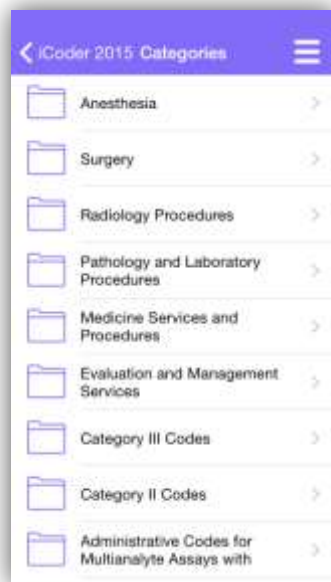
iCoder 2015 Categories

Anesthesia

Surgery

Radiology Procedures

Pathology and Laboratory Procedures

Medicine Services and Procedures

Evaluation and Management Services

Category III Codes

Category II Codes

Administrative Codes for Multianalyte Assays with